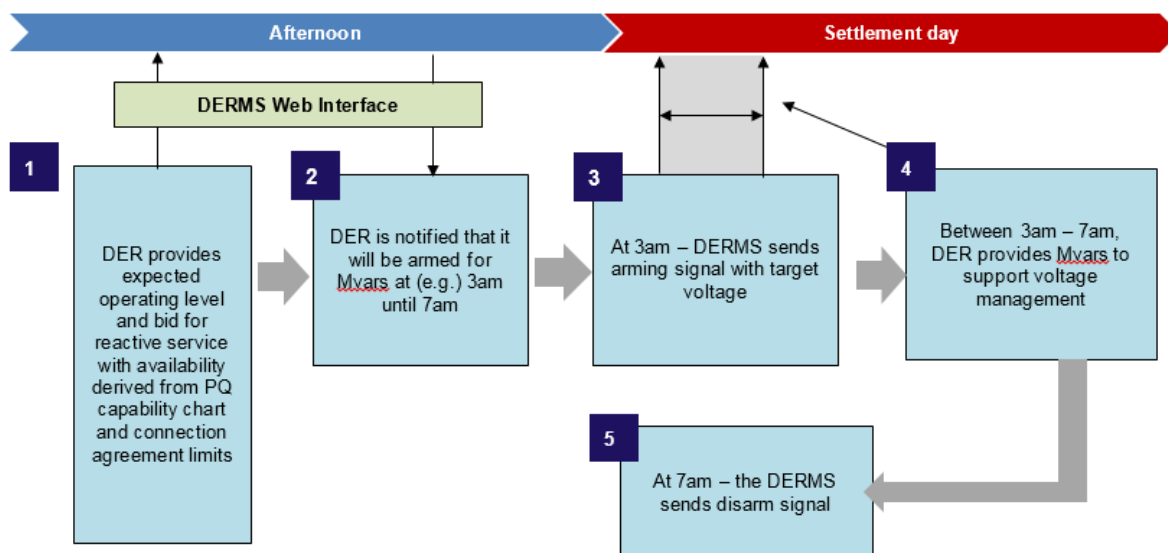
Afternoon

Settlement day

DERMS Web Interface

1

DER provides expected operating level and bid for reactive service with availability derived from PQ capability chart and connection agreement limits

2

DER is notified that it will be armed for Mvars at (e.g.) 3am until 7am

3

At 3am – DERMS sends arming signal with target voltage

4

Between 3am – 7am, DER provides Mvars to support voltage management

5

At 7am – the DERMS sends disarm signal